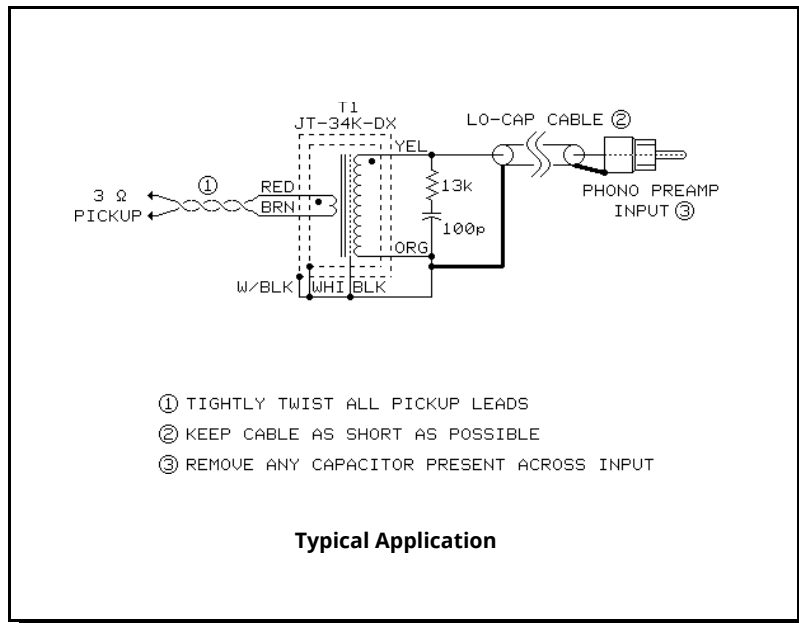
T1
JT-34K-DX

LO-CAP CABLE ②

3 Ω
PICKUP

①

RED
BRN

YEL

13k

100p

ORG

W/BLK
WHI
BLK

PHONO PREAMP
INPUT ③

① TIGHTLY TWIST ALL PICKUP LEADS
② KEEP CABLE AS SHORT AS POSSIBLE
③ REMOVE ANY CAPACITOR PRESENT ACROSS INPUT

**Typical Application**